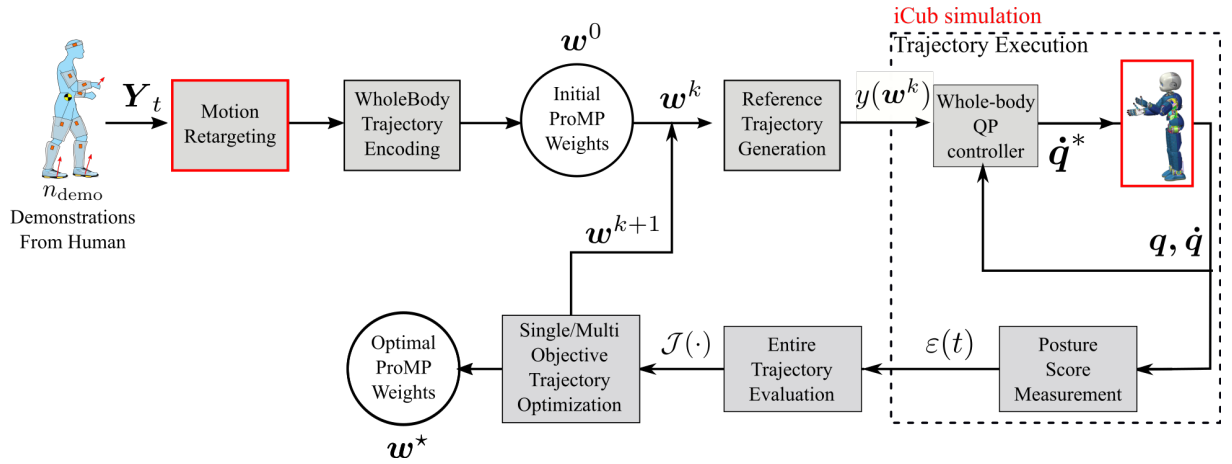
iCub simulation

Trajectory Execution

$\boldsymbol{w}^0$

$\boldsymbol{Y}_t$

Motion Retargeting

WholeBody Trajectory Encoding

Initial ProMP Weights

$\boldsymbol{w}^k$

Reference Trajectory Generation

$y(\boldsymbol{w}^k)$

Whole-body QP controller

$\dot{\boldsymbol{q}}^*$

$n_{\text{demo}}$ Demonstrations From Human

$\boldsymbol{w}^{k+1}$

$\boldsymbol{q}, \dot{\boldsymbol{q}}$

Optimal ProMP Weights

$\boldsymbol{w}^\star$

Single/Multi Objective Trajectory Optimization

$\mathcal{J}(\cdot)$

Entire Trajectory Evaluation

$\varepsilon(t)$

Posture Score Measurement